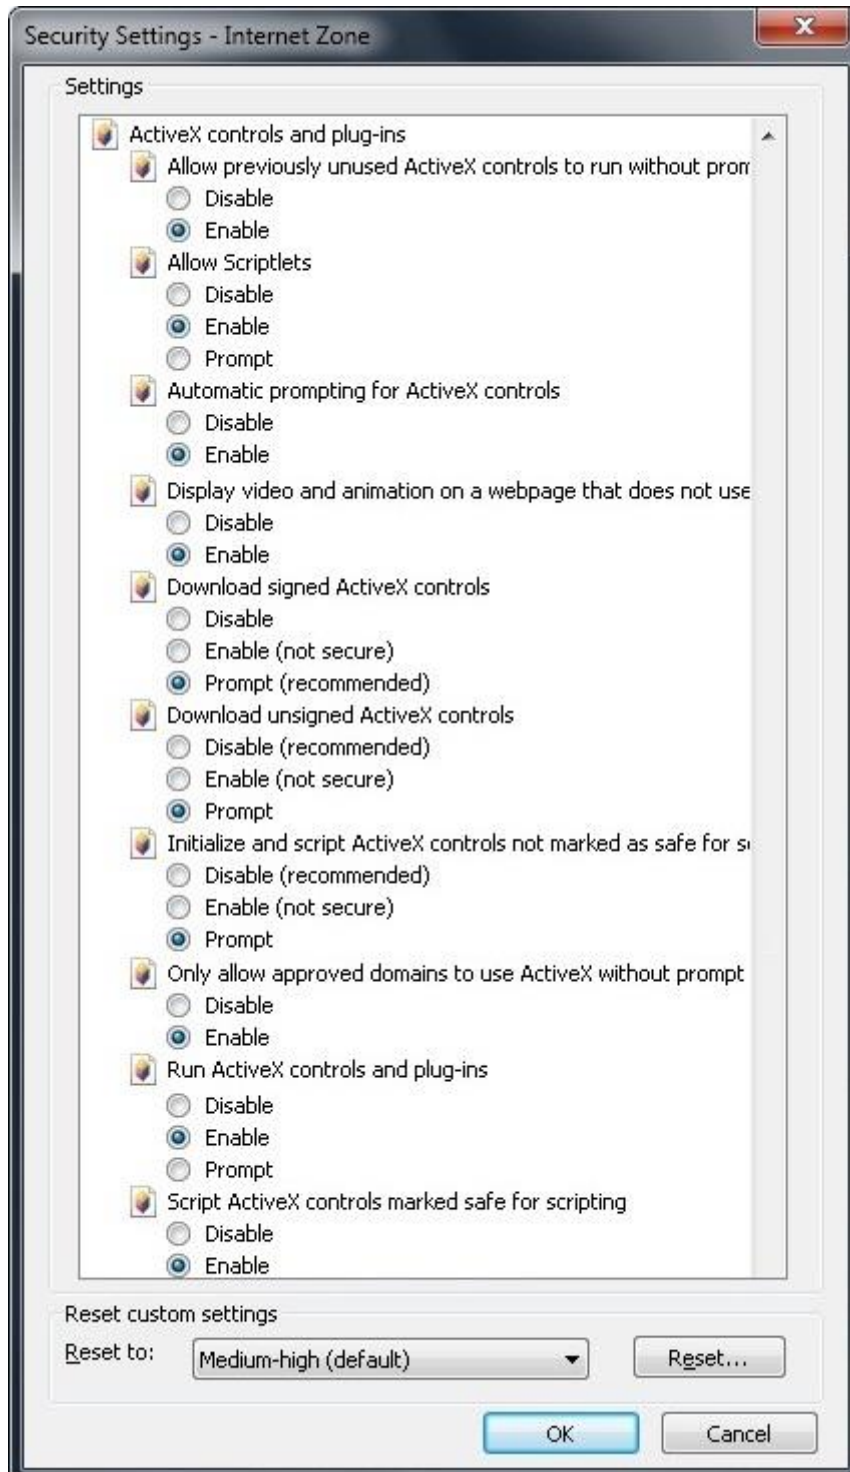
Security Settings - Internet Zone

Settings

ActiveX controls and plug-ins
Allow previously unused ActiveX controls to run without prom
Disable
Enable
Allow Scriptlets
Disable
Enable
Prompt
Automatic prompting for ActiveX controls
Disable
Enable
Display video and animation on a webpage that does not use
Disable
Enable
Download signed ActiveX controls
Disable
Enable (not secure)
Prompt (recommended)
Download unsigned ActiveX controls
Disable (recommended)
Enable (not secure)
Prompt
Initialize and script ActiveX controls not marked as safe for s
Disable (recommended)
Enable (not secure)
Prompt
Only allow approved domains to use ActiveX without prompt
Disable
Enable
Run ActiveX controls and plug-ins
Disable
Enable
Prompt
Script ActiveX controls marked safe for scripting
Disable
Enable

Reset custom settings
Reset to: Medium-high (default) Reset...

OK Cancel